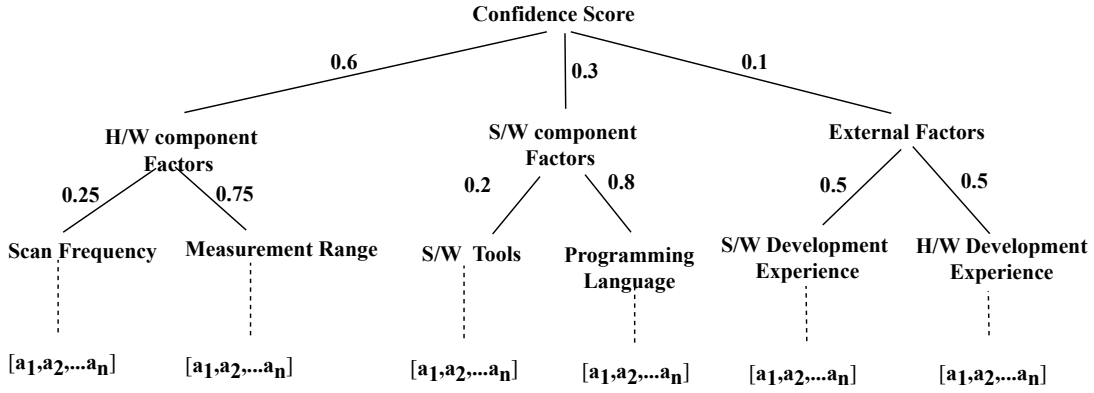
Confidence Score

0.6

0.3

0.1

H/W component Factors

S/W component Factors

External Factors

0.25

0.75

0.2

0.8

0.5

0.5

Scan Frequency

Measurement Range

S/W Tools

Programming Language

S/W Development Experience

H/W Development Experience

$[a_1,a_2,...a_n]$

$[a_1,a_2,...a_n]$

$[a_1,a_2,...a_n]$

$[a_1,a_2,...a_n]$

$[a_1,a_2,...a_n]$

$[a_1,a_2,...a_n]$